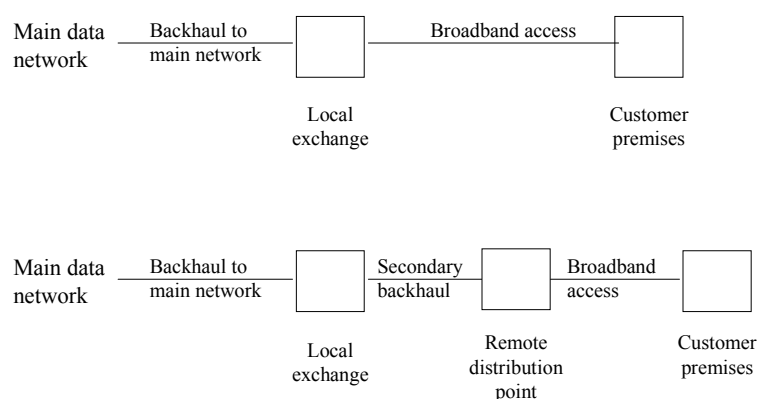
Main data network

Backhaul to main network

Broadband access

Local exchange

Customer premises

Main data network

Backhaul to main network

Secondary backhaul

Broadband access

Local exchange

Remote distribution point

Customer premises